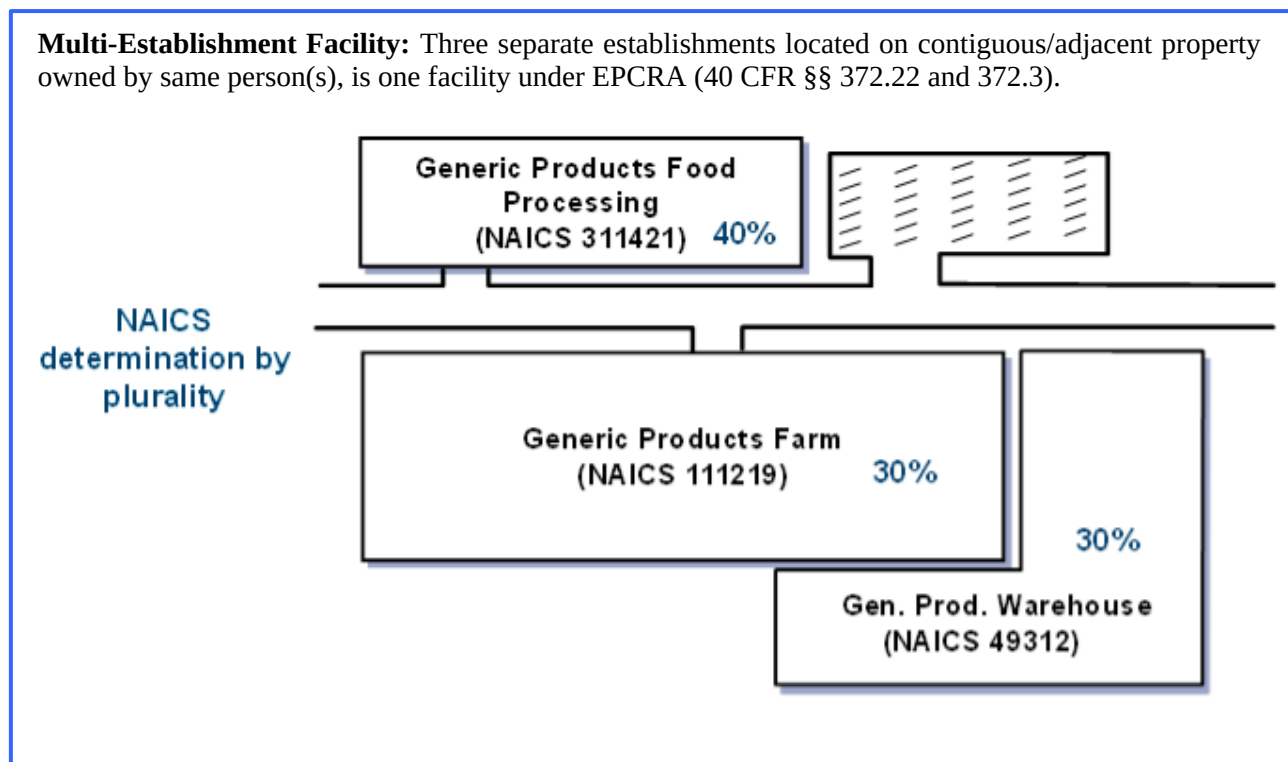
**Multi-Establishment Facility:** Three separate establishments located on contiguous/adjacent property owned by same person(s), is one facility under EPCRA (40 CFR §§ 372.22 and 372.3).

Generic Products Food Processing (NAICS 311421) 40%

NAICS determination by plurality

Generic Products Farm (NAICS 111219) 30%

30%

Gen. Prod. Warehouse (NAICS 49312)